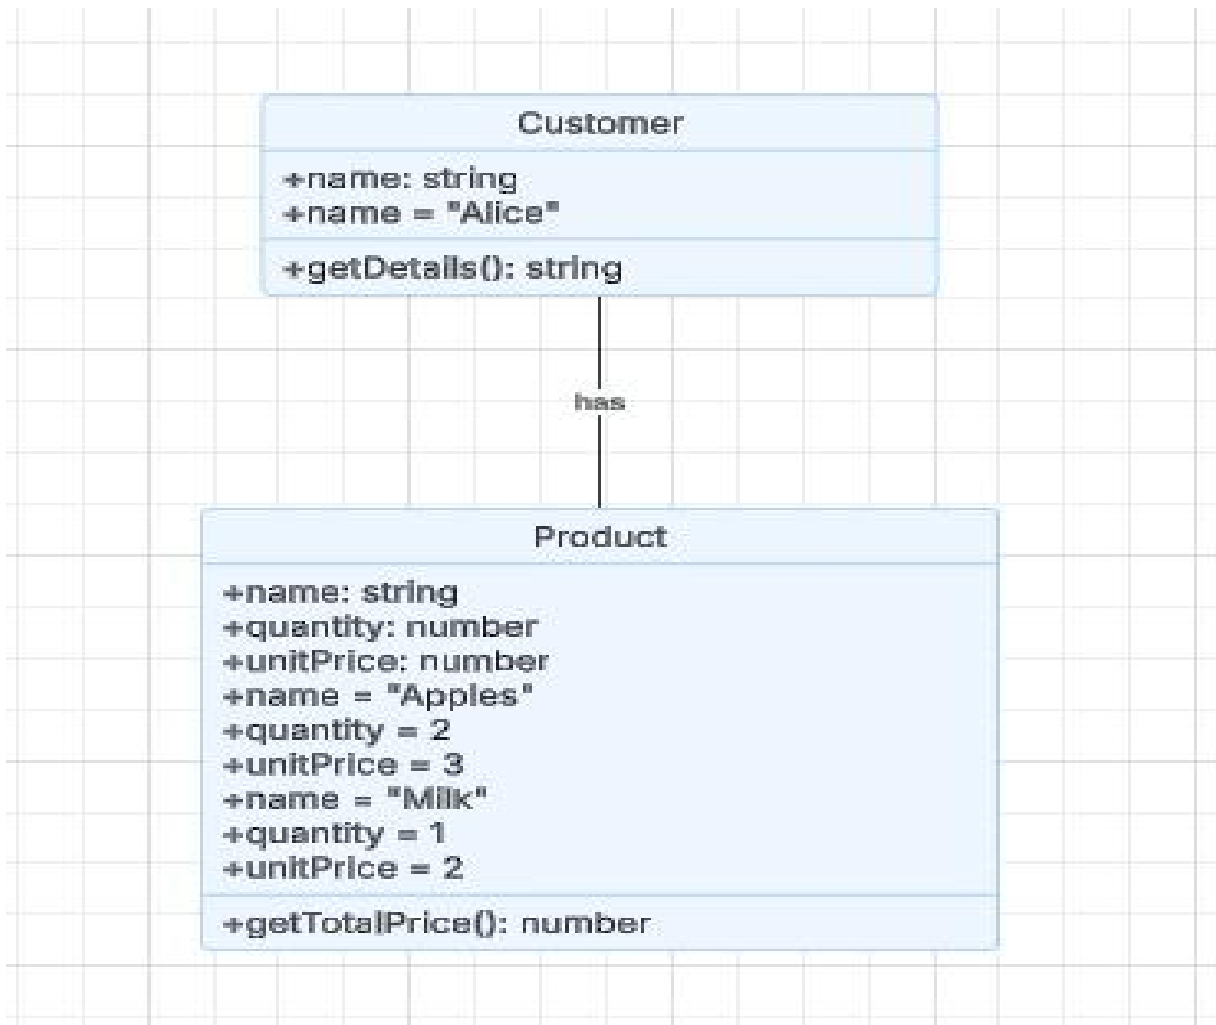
Customer

+name: string
+name = "Alice"

+getDetails(): string

has

Product

+name: string
+quantity: number
+unitPrice: number
+name = "Apples"
+quantity = 2
+unitPrice = 3
+name = "Milk"
+quantity = 1
+unitPrice = 2

+getTotalPrice(): number